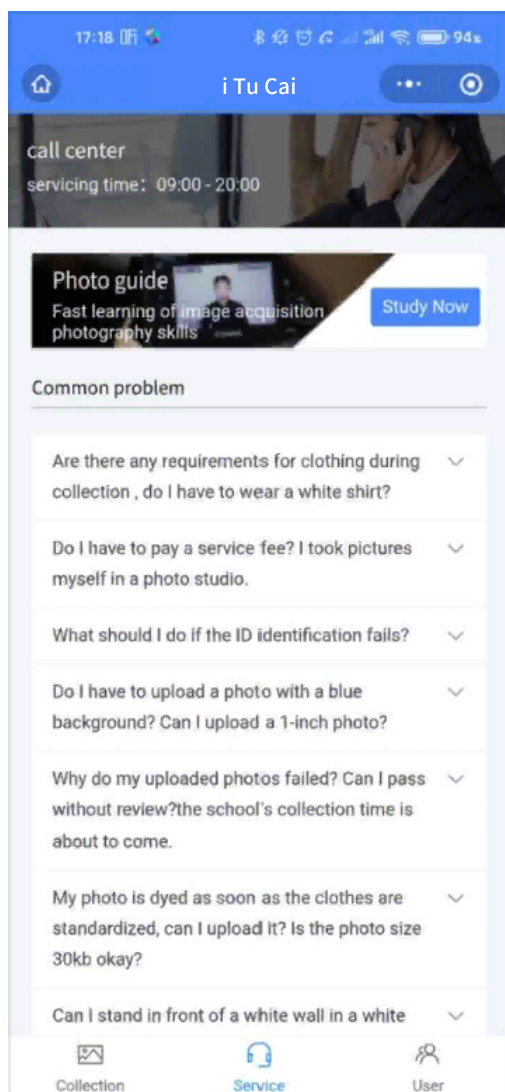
17:18 HD 94

i Tu Cai

call center

servicing time：09:00 - 20:00

Photo guide

Fast learning of image acquisition photography skills

Study Now

Common problem

Are there any requirements for clothing during collection , do I have to wear a white shirt?

Do I have to pay a service fee? I took pictures myself in a photo studio.

What should I do if the ID identification fails?

Do I have to upload a photo with a blue background? Can I upload a 1-inch photo?

Why do my uploaded photos failed? Can I pass without review?the school's collection time is about to come.

My photo is dyed as soon as the clothes are standardized, can I upload it? Is the photo size 30kb okay?

Can I stand in front of a white wall in a white

Collection

Service

User